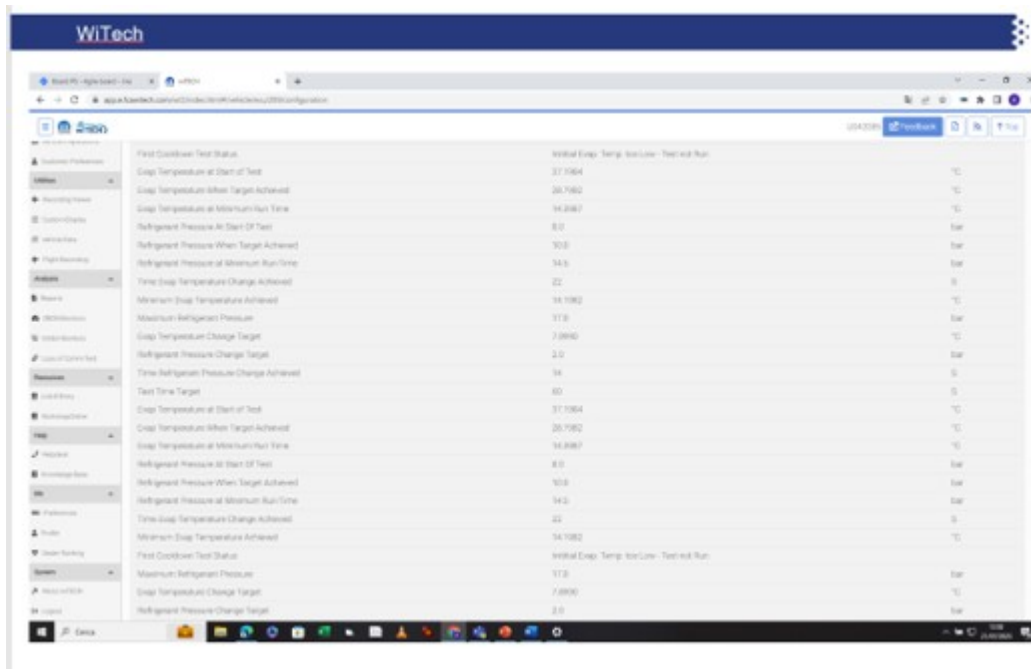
WiTech

witech

Feedback

| | | |
|---|---|---|
| First Cooldown Test Status | Initial Evap. Temp. too Low - Test not Run | |
| Evap Temperature at Start of Test | 37.7064 | °C |
| Evap Temperature When Target Achieved | 26.7582 | °C |
| Evap Temperature at Minimum Run Time | 14.8087 | °C |
| Refrigerant Pressure At Start Of Test | 8.0 | bar |
| Refrigerant Pressure When Target Achieved | 10.0 | bar |
| Refrigerant Pressure at Minimum Run Time | 14.5 | bar |
| Time Evap Temperature Change Achieved | 22 | S |
| Minimum Evap Temperature Achieved | 14.1082 | °C |
| Maximum Refrigerant Pressure | 17.0 | bar |
| Evap Temperature Change Target | 7.0000 | °C |
| Refrigerant Pressure Change Target | 2.0 | bar |
| Time Refrigerant Pressure Change Achieved | 14 | S |
| Test Time Target | 60 | S |
| Evap Temperature at Start of Test | 37.7064 | °C |
| Evap Temperature When Target Achieved | 26.7582 | °C |
| Evap Temperature at Minimum Run Time | 14.8087 | °C |
| Refrigerant Pressure At Start Of Test | 8.0 | bar |
| Refrigerant Pressure When Target Achieved | 10.0 | bar |
| Refrigerant Pressure at Minimum Run Time | 14.5 | bar |
| Time Evap Temperature Change Achieved | 22 | S |
| Minimum Evap Temperature Achieved | 14.1082 | °C |
| First Cooldown Test Status | Initial Evap. Temp. too Low - Test not Run | |
| Maximum Refrigerant Pressure | 17.0 | bar |
| Evap Temperature Change Target | 7.0000 | °C |
| Refrigerant Pressure Change Target | 2.0 | bar |

Cerca